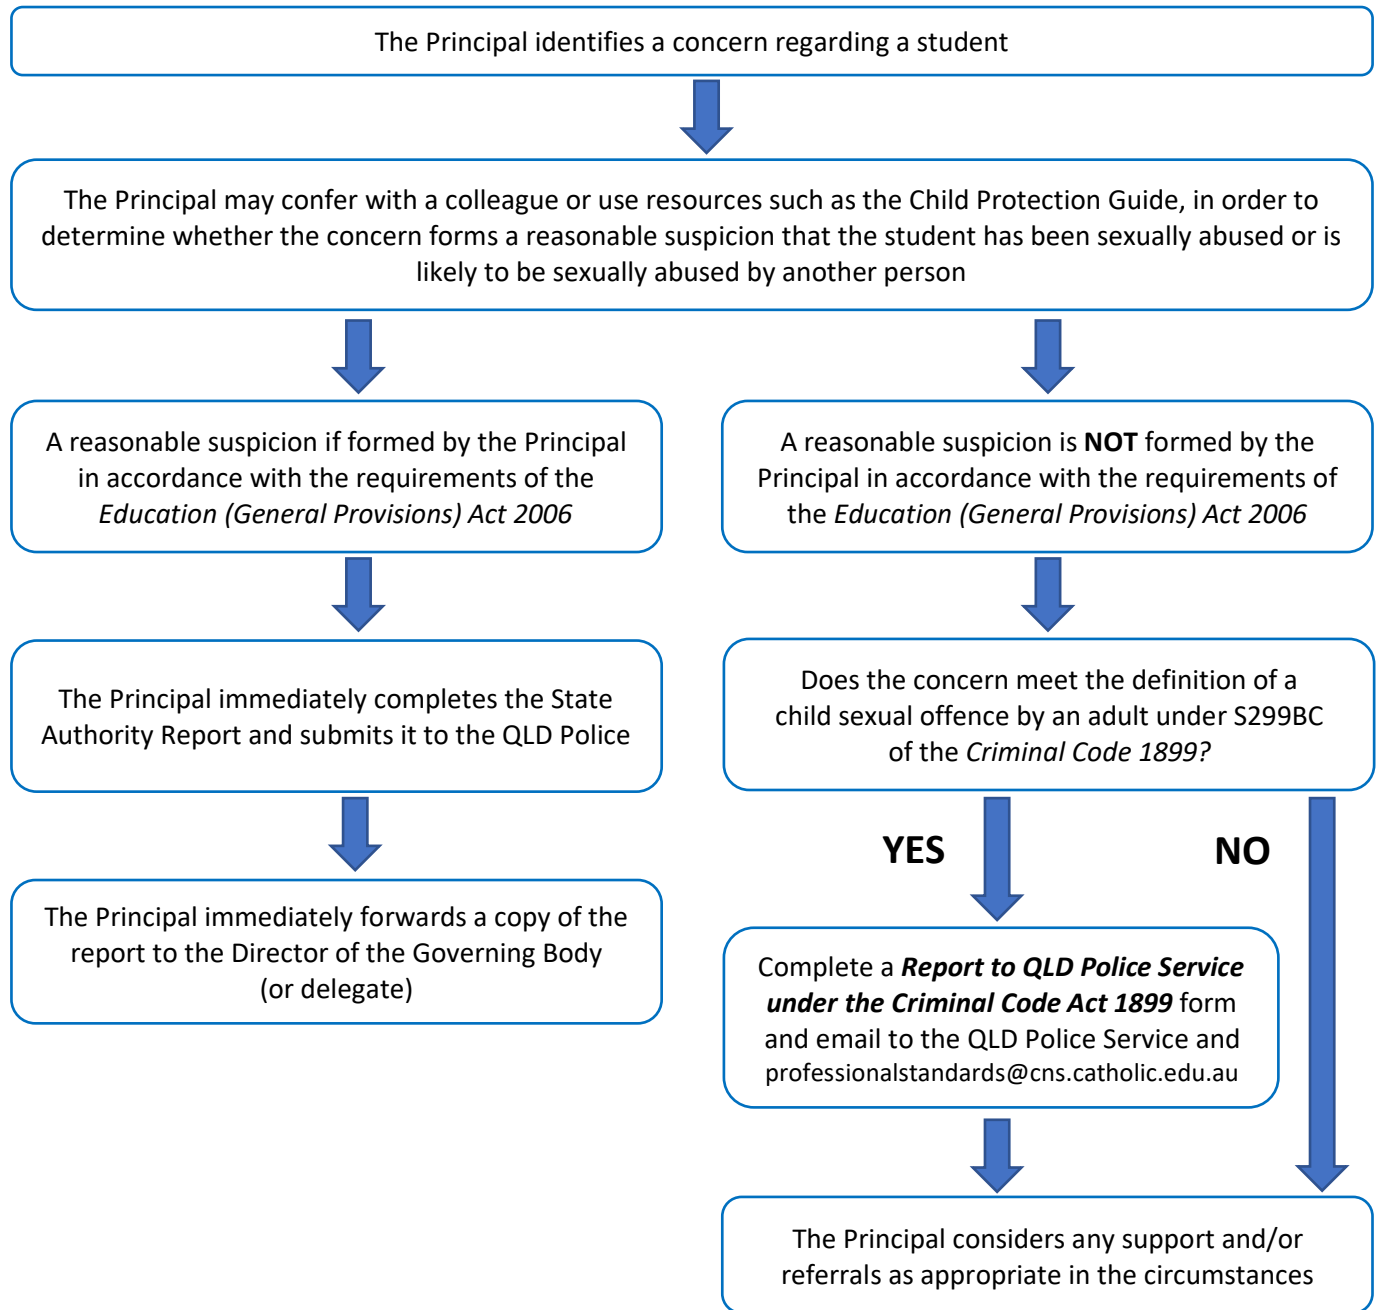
The Principal identifies a concern regarding a student

The Principal may confer with a colleague or use resources such as the Child Protection Guide, in order to determine whether the concern forms a reasonable suspicion that the student has been sexually abused or is likely to be sexually abused by another person

A reasonable suspicion if formed by the Principal in accordance with the requirements of the *Education (General Provisions) Act 2006*

The Principal immediately completes the State Authority Report and submits it to the QLD Police

The Principal immediately forwards a copy of the report to the Director of the Governing Body (or delegate)

A reasonable suspicion is **NOT** formed by the Principal in accordance with the requirements of the *Education (General Provisions) Act 2006*

Does the concern meet the definition of a child sexual offence by an adult under S299BC of the *Criminal Code 1899?*

YES

NO

Complete a ***Report to QLD Police Service under the Criminal Code Act 1899*** form and email to the QLD Police Service and professionalstandards@cns.catholic.edu.au

The Principal considers any support and/or referrals as appropriate in the circumstances